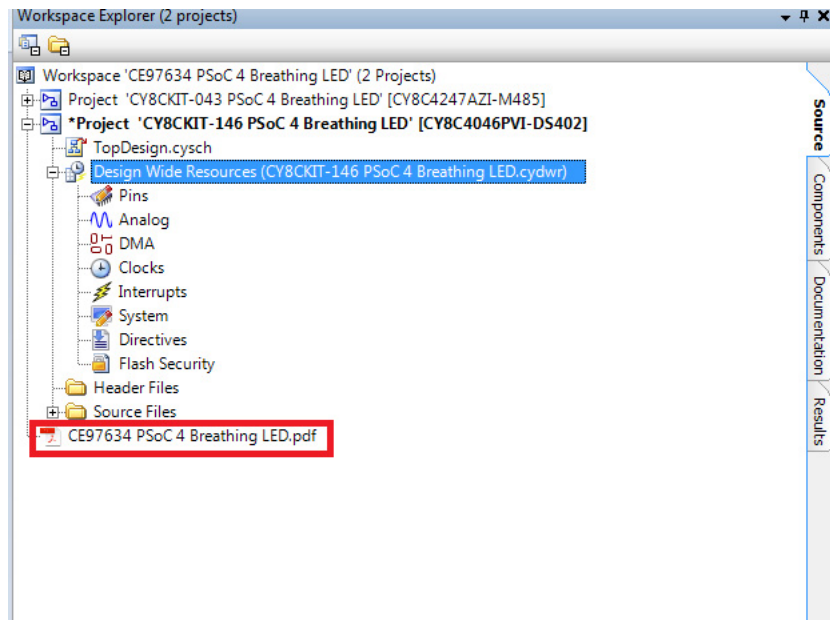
Workspace Explorer (2 projects)

Workspace 'CE97634 PSoC 4 Breathing LED' (2 Projects)
Project 'CY8CKIT-043 PSoC 4 Breathing LED' [CY8C4247AZI-M485]
*Project 'CY8CKIT-146 PSoC 4 Breathing LED' [CY8C4046PVI-DS402]
TopDesign.cysch
Design Wide Resources (CY8CKIT-146 PSoC 4 Breathing LED.cydwr)
Pins
Analog
DMA
Clocks
Interrupts
System
Directives
Flash Security
Header Files
Source Files
CE97634 PSoC 4 Breathing LED.pdf

Source
Components
Documentation
Results